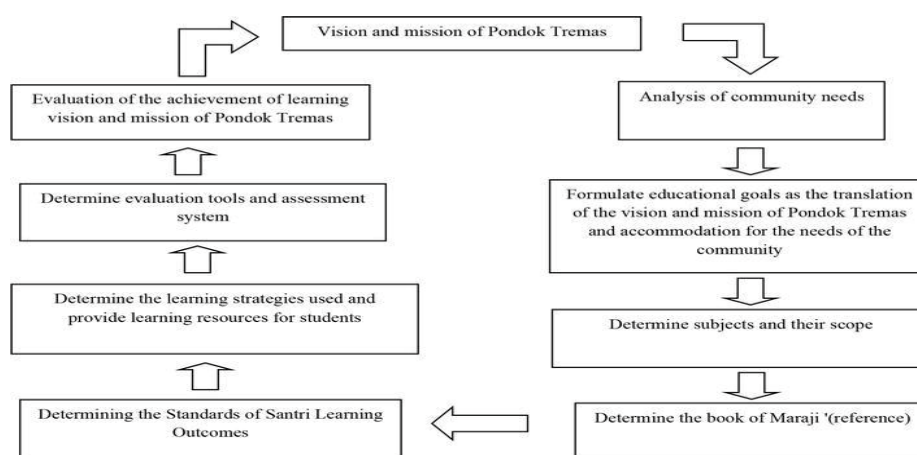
Vision and mission of Pondok Tremas

Analysis of community needs

Formulate educational goals as the translation of the vision and mission of Pondok Tremas and accommodation for the needs of the community

Determine subjects and their scope

Determine the book of Maraji '(reference)

Determining the Standards of Santri Learning Outcomes

Determine the learning strategies used and provide learning resources for students

Determine evaluation tools and assessment system

Evaluation of the achievement of learning vision and mission of Pondok Tremas